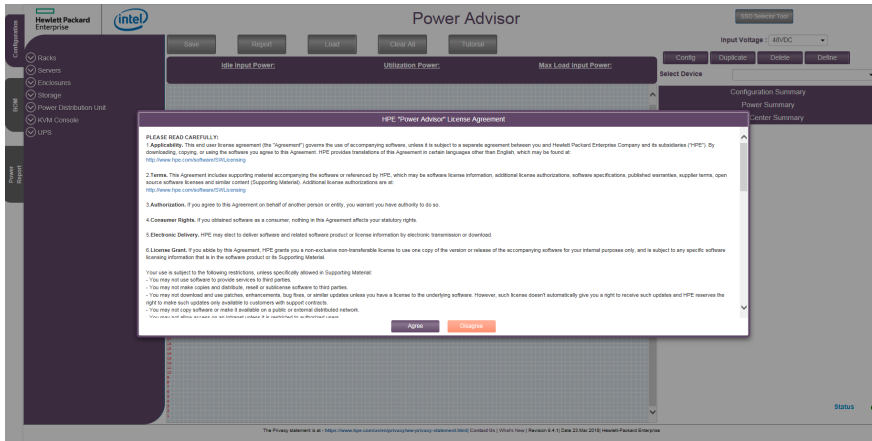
Configurator

BOM

Power Report

Hewlett Packard Enterprise

intel

Power Advisor

SSD Selector Tool

Save Report Load Clear All Tutorial

Input Voltage : 48VDC

Config Duplicate Delete Define

Idle Input Power: Utilization Power: Max Load Input Power:

Select Device

Racks
Servers
Enclosures
Storage
Power Distribution Unit
KVM Console
UPS

Configuration Summary
Power Summary
Center Summary

HPE "Power Advisor" License Agreement

PLEASE READ CAREFULLY:
1.Applicability. This end user license agreement (the "Agreement") governs the use of accompanying software, unless it is subject to a separate agreement between you and Hewlett Packard Enterprise Company and its subsidiaries ("HPE"). By downloading, copying, or using the software you agree to this Agreement. HPE provides translations of this Agreement in certain languages other than English, which may be found at: http://www.hpe.com/software/SWLicensing

2.Terms. This Agreement includes supporting material accompanying the software or referenced by HPE, which may be software license information, additional license authorizations, software specifications, published warranties, supplier terms, open source software licenses and similar content (Supporting Material). Additional license authorizations are at: http://www.hpe.com/software/SWLicensing

3.Authorization. If you agree to this Agreement on behalf of another person or entity, you warrant you have authority to do so.

4.Consumer Rights. If you obtained software as a consumer, nothing in this Agreement affects your statutory rights.

5.Electronic Delivery. HPE may elect to deliver software and related software product or license information by electronic transmission or download.

6.License Grant. If you abide by this Agreement, HPE grants you a non-exclusive non-transferable license to use one copy of the version or release of the accompanying software for your internal purposes only, and is subject to any specific software licensing information that is in the software product or its Supporting Material.

Your use is subject to the following restrictions, unless specifically allowed in Supporting Material:
- You may not use software to provide services to third parties.
- You may not make copies and distribute, resell or sublicense software to third parties.
- You may not download and use patches, enhancements, bug fixes, or similar updates unless you have a license to the underlying software. However, such license doesn't automatically give you a right to receive such updates and HPE reserves the right to make such updates only available to customers with support contracts.
- You may not copy software or make it available on a public or external distributed network.
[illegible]

Agree Disagree

Status

The Privacy statement is at - https://www.hpe.com/us/en/privacy/ww-privacy-statement.html| Contact Us | What's New | Revision 8.4.1| Date 23 Mar 2018| Hewlett-Packard Enterprise